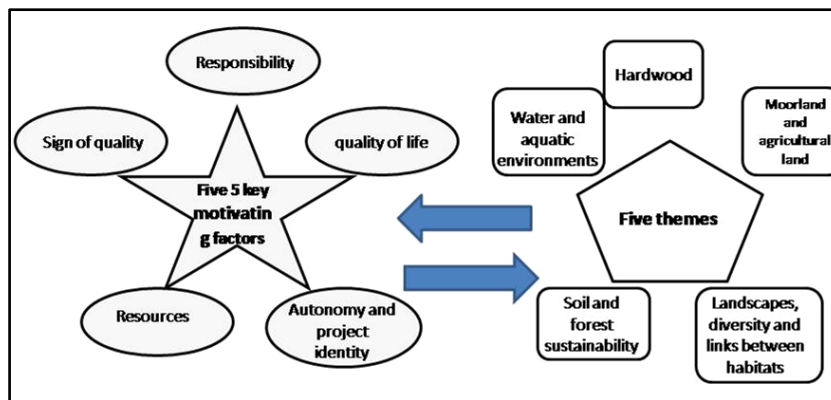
Responsibility

Sign of quality

quality of life

Five 5 key motivatin g factors

Resources

Autonomy and project identity

Hardwood

Water and aquatic environments

Moorland and agricultural land

Five themes

Soil and forest sustainability

Landscapes, diversity and links between habitats